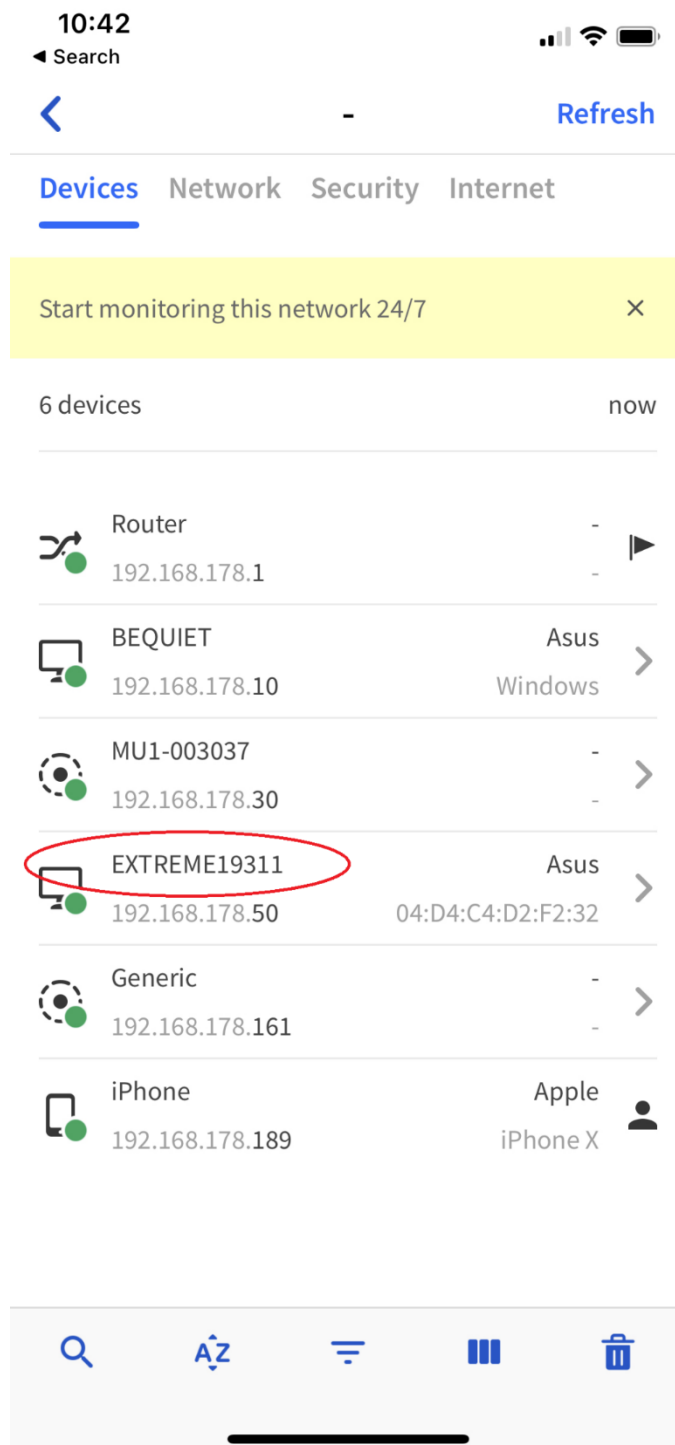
10:42
◂ Search

-
Refresh

Devices Network Security Internet

Start monitoring this network 24/7 ×

6 devices now

Router -
192.168.178.1 -

BEQUIET Asus
192.168.178.10 Windows

MU1-003037 -
192.168.178.30 -

EXTREME19311 Asus
192.168.178.50 04:D4:C4:D2:F2:32

Generic -
192.168.178.161 -

iPhone Apple
192.168.178.189 iPhone X

AZ